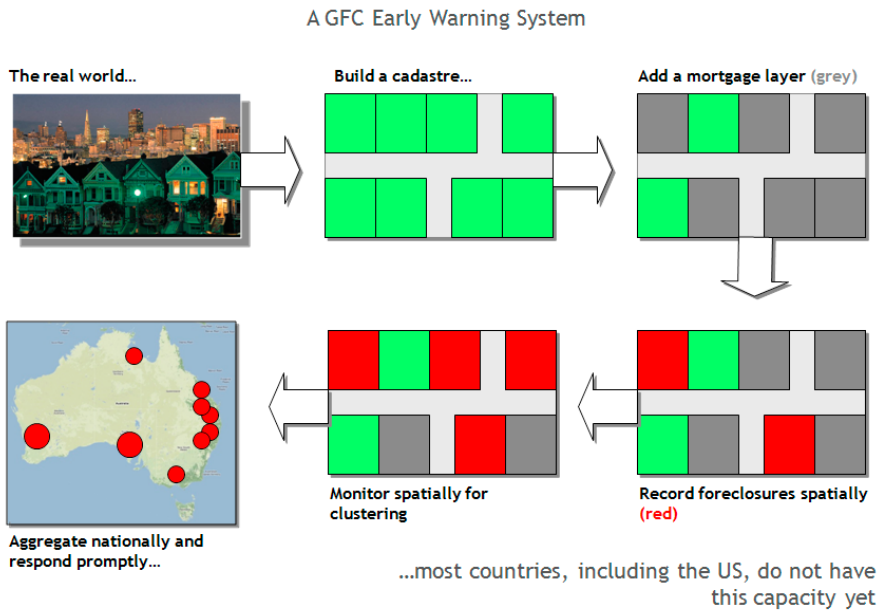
A GFC Early Warning System

The real world...

Build a cadastre...

Add a mortgage layer (grey)

Aggregate nationally and respond promptly...

Monitor spatially for clustering

Record foreclosures spatially (red)

...most countries, including the US, do not have this capacity yet